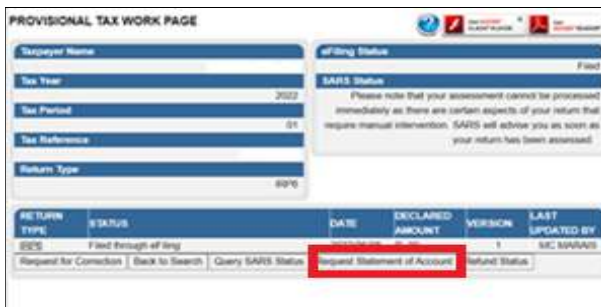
PROVISIONAL TAX WORK PAGE

Taxpayer Name

Tax Year
2022

Tax Period
01

Tax Reference

Return Type
IRP6

eFiling Status
Filed

SARS Status
Please note that your assessment cannot be processed immediately as there are certain aspects of your return that require manual intervention. SARS will advise you as soon as your return has been assessed.

| RETURN TYPE | STATUS | DATE | DECLARED AMOUNT | VERSION | LAST UPDATED BY |
|---|---|---|---|---|---|
| IRP6 | Filed through eFiling | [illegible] | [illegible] | 1 | MC MARAIS |

Request for Correction | Back to Search | Query SARS Status | Request Statement of Account | Refund Status